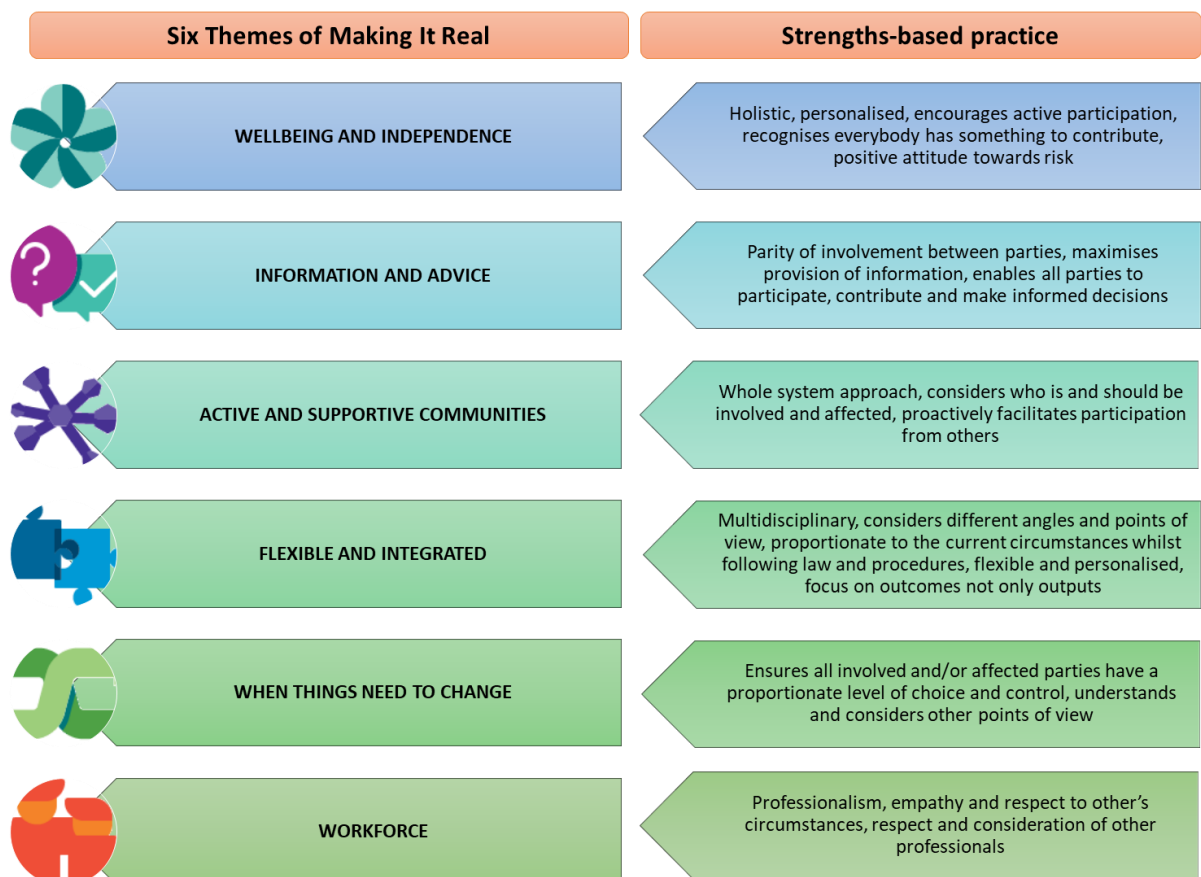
| Six Themes of Making It Real | Strengths-based practice |
|---|---|
| WELLBEING AND INDEPENDENCE | Holistic, personalised, encourages active participation, recognises everybody has something to contribute, positive attitude towards risk |
| INFORMATION AND ADVICE | Parity of involvement between parties, maximises provision of information, enables all parties to participate, contribute and make informed decisions |
| ACTIVE AND SUPPORTIVE COMMUNITIES | Whole system approach, considers who is and should be involved and affected, proactively facilitates participation from others |
| FLEXIBLE AND INTEGRATED | Multidisciplinary, considers different angles and points of view, proportionate to the current circumstances whilst following law and procedures, flexible and personalised, focus on outcomes not only outputs |
| WHEN THINGS NEED TO CHANGE | Ensures all involved and/or affected parties have a proportionate level of choice and control, understands and considers other points of view |
| WORKFORCE | Professionalism, empathy and respect to other's circumstances, respect and consideration of other professionals |